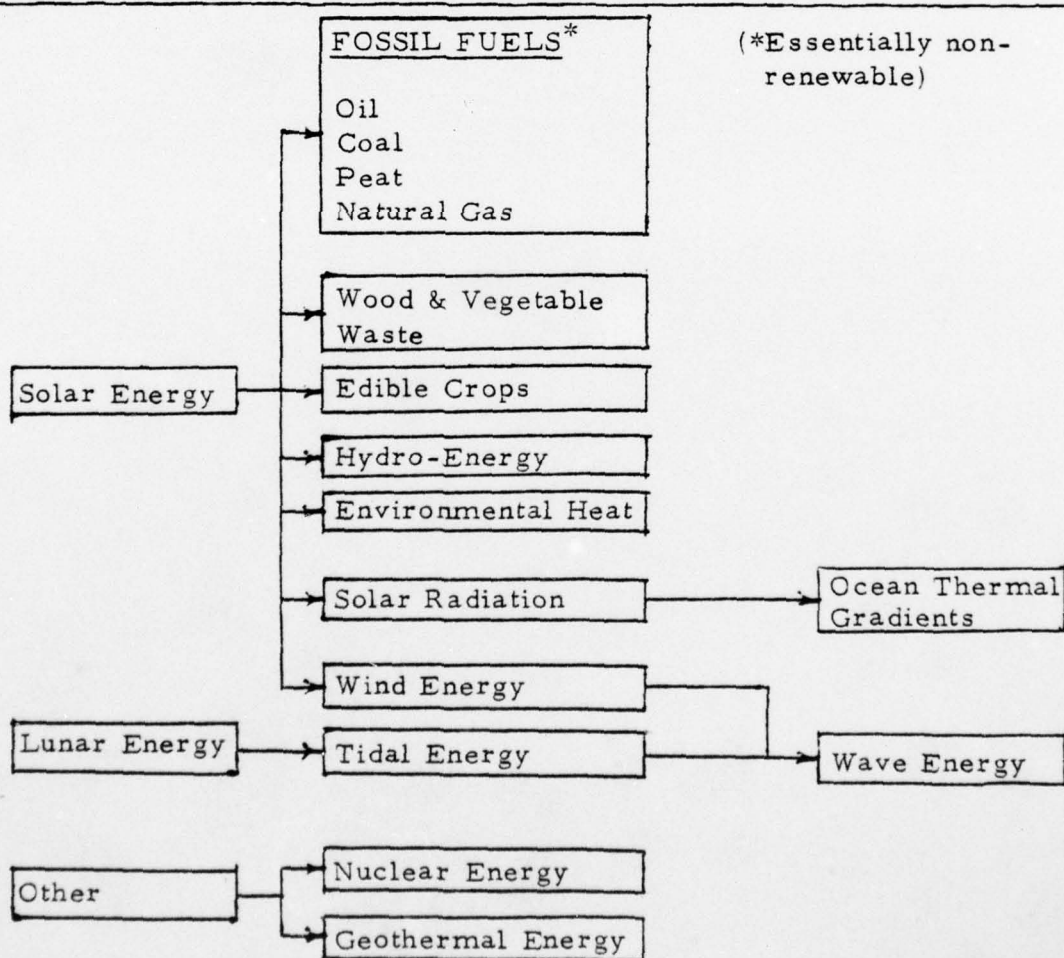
FOSSIL FUELS*

Oil
Coal
Peat
Natural Gas

(*Essentially non-renewable)

Wood & Vegetable Waste

Solar Energy

Edible Crops

Hydro-Energy

Environmental Heat

Solar Radiation

Ocean Thermal Gradients

Wind Energy

Lunar Energy

Tidal Energy

Wave Energy

Other

Nuclear Energy

Geothermal Energy